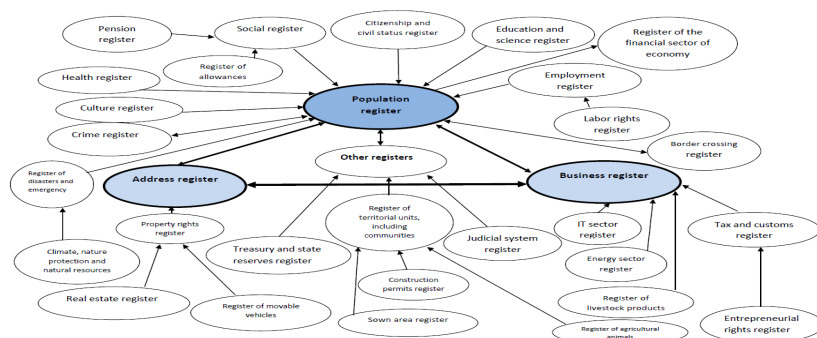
Pension register

Social register

Citizenship and civil status register

Education and science register

Register of the financial sector of economy

Register of allowances

Health register

Employment register

Population register

Culture register

Labor rights register

Crime register

Border crossing register

Other registers

Register of disasters and emergency

Address register

Business register

Register of territorial units, including communities

Property rights register

IT sector register

Tax and customs register

Treasury and state reserves register

Judicial system register

Energy sector register

Climate, nature protection and natural resources

Construction permits register

Real estate register

Register of movable vehicles

Register of livestock products

Sown area register

Entrepreneurial rights register

Register of agricultural animals